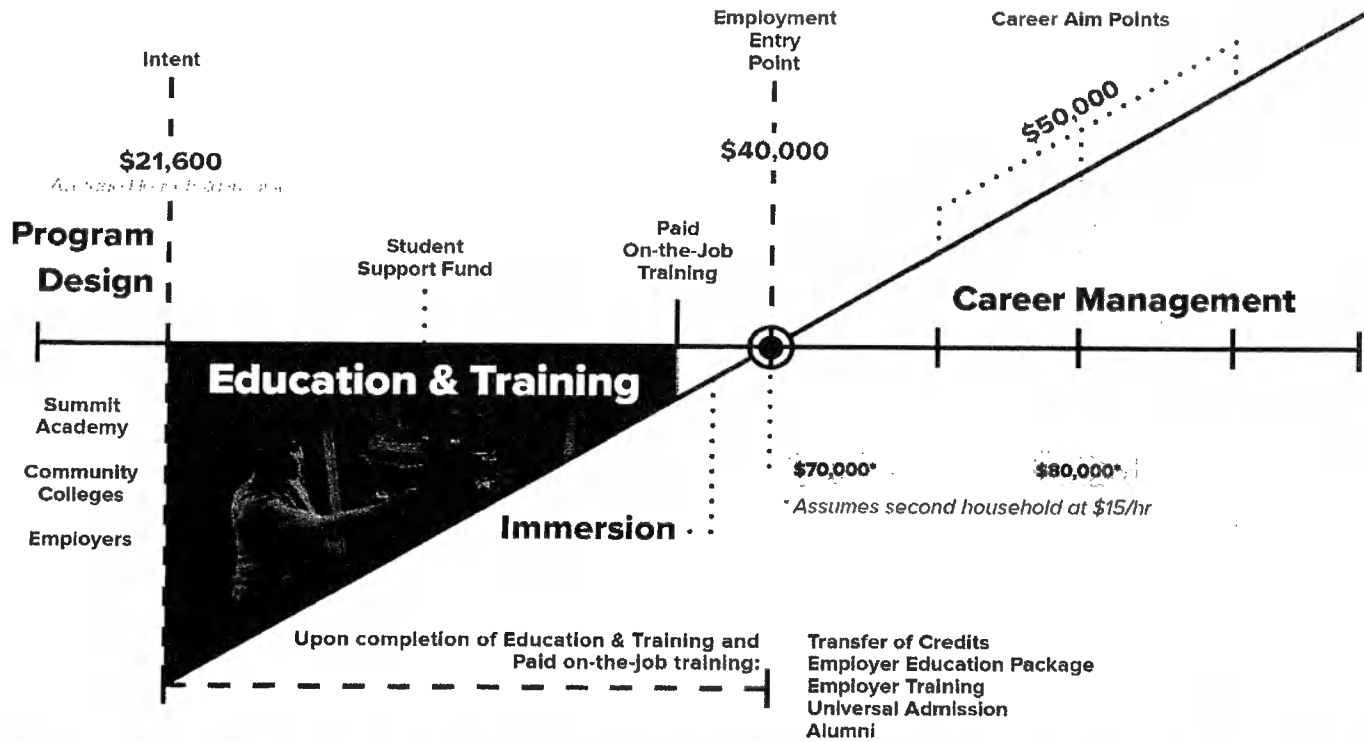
Intent

$21,600

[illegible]

Program Design

Student Support Fund

Paid On-the-Job Training

Employment Entry Point

$40,000

Career Aim Points

$50,000

Career Management

Education & Training

Summit Academy

Community Colleges

Employers

Immersion

$70,000*

$80,000*

*Assumes second household at $15/hr

Upon completion of Education & Training and Paid on-the-job training:

Transfer of Credits
Employer Education Package
Employer Training
Universal Admission
Alumni